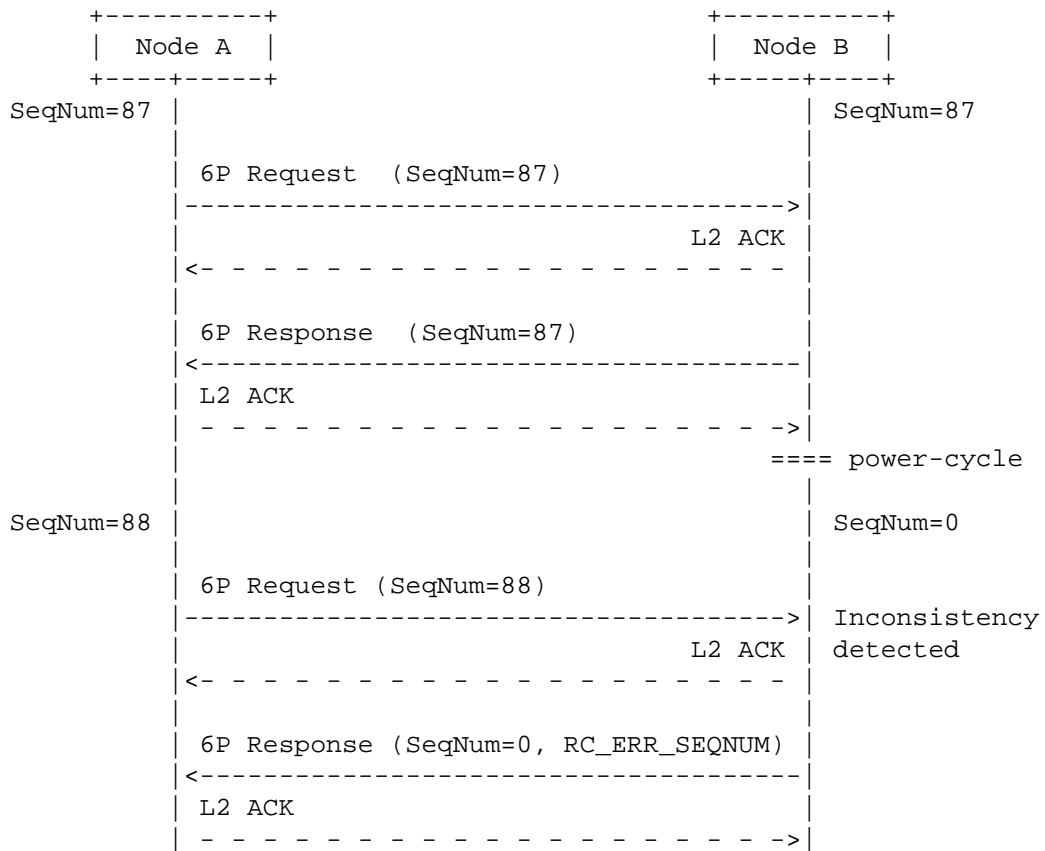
Node A

Node B

SeqNum=87

SeqNum=87

6P Request (SeqNum=87)

L2 ACK

6P Response (SeqNum=87)

L2 ACK

==== power-cycle

SeqNum=88

SeqNum=0

6P Request (SeqNum=88)

Inconsistency detected

L2 ACK

6P Response (SeqNum=0, RC_ERR_SEQNUM)

L2 ACK